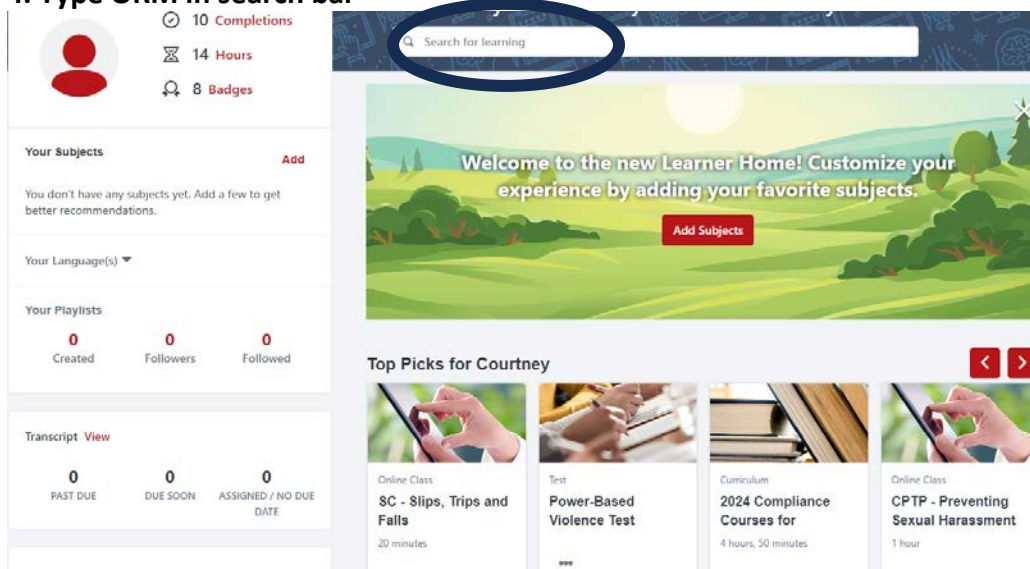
1. Type OKM in search bar

10 Completions

14 Hours

8 Badges

Search for learning

Your Subjects

Add

You don't have any subjects yet. Add a few to get better recommendations.

Your Language(s)

Your Playlists

| 0 | 0 | 0 |
|---|---|---|
| Created | Followers | Followed |

Transcript View

| 0 | 0 | 0 |
|---|---|---|
| PAST DUE | DUE SOON | ASSIGNED / NO DUE DATE |

Welcome to the new Learner Home! Customize your experience by adding your favorite subjects.

Add Subjects

Top Picks for Courtney

Online Class
SC - Slips, Trips and Falls
20 minutes

Test
Power-Based Violence Test

Curriculum
2024 Compliance Courses for
4 hours, 50 minutes

Online Class
CPTP - Preventing Sexual Harassment
1 hour